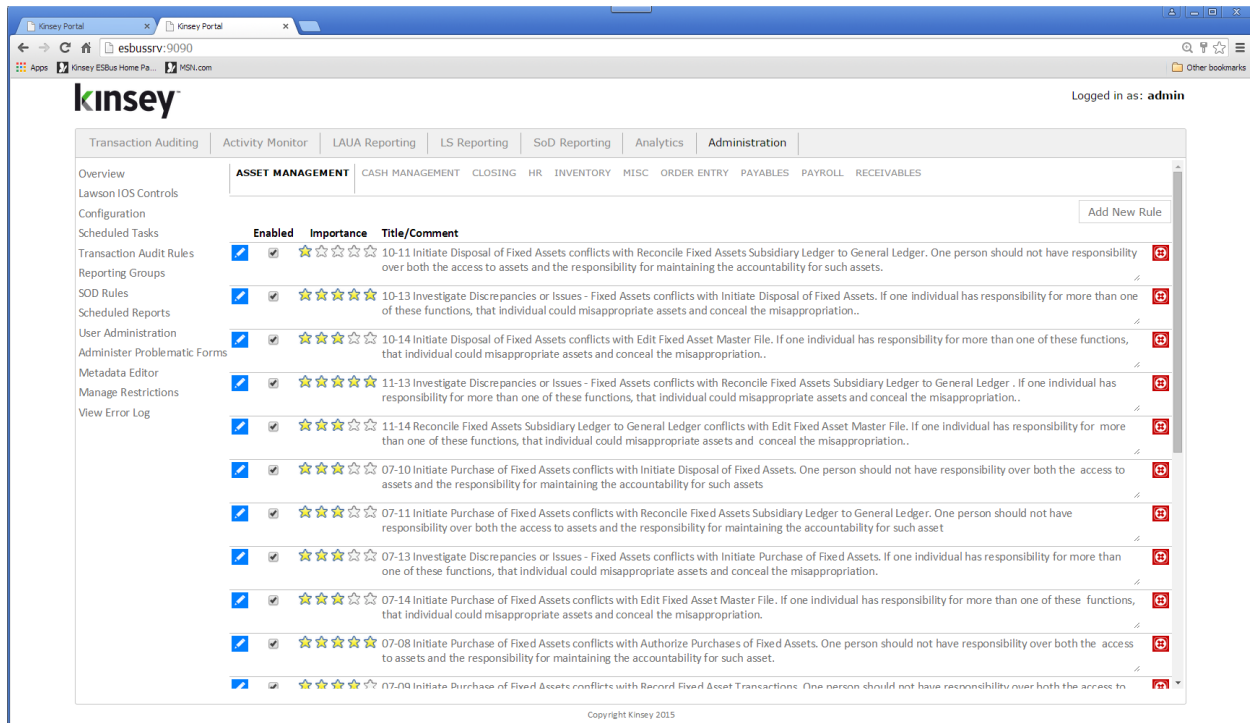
Kinsey Portal × Kinsey Portal ×

esbussrv:9090

Apps Kinsey ESBus Home Pa... MSN.com Other bookmarks

kinsey

Logged in as: admin

Transaction Auditing | Activity Monitor | LAUA Reporting | LS Reporting | SoD Reporting | Analytics | Administration

Overview
Lawson IOS Controls
Configuration
Scheduled Tasks
Transaction Audit Rules
Reporting Groups
SOD Rules
Scheduled Reports
User Administration
Administer Problematic Forms
Metadata Editor
Manage Restrictions
View Error Log

ASSET MANAGEMENT CASH MANAGEMENT CLOSING HR INVENTORY MISC ORDER ENTRY PAYABLES PAYROLL RECEIVABLES

Add New Rule

| Enabled | Importance | Title/Comment |
|---|---|---|
| | | 10-11 Initiate Disposal of Fixed Assets conflicts with Reconcile Fixed Assets Subsidiary Ledger to General Ledger. One person should not have responsibility over both the access to assets and the responsibility for maintaining the accountability for such assets. |
| | | 10-13 Investigate Discrepancies or Issues - Fixed Assets conflicts with Initiate Disposal of Fixed Assets. If one individual has responsibility for more than one of these functions, that individual could misappropriate assets and conceal the misappropriation.. |
| | | 10-14 Initiate Disposal of Fixed Assets conflicts with Edit Fixed Asset Master File. If one individual has responsibility for more than one of these functions, that individual could misappropriate assets and conceal the misappropriation.. |
| | | 11-13 Investigate Discrepancies or Issues - Fixed Assets conflicts with Reconcile Fixed Assets Subsidiary Ledger to General Ledger . If one individual has responsibility for more than one of these functions, that individual could misappropriate assets and conceal the misappropriation.. |
| | | 11-14 Reconcile Fixed Assets Subsidiary Ledger to General Ledger conflicts with Edit Fixed Asset Master File. If one individual has responsibility for more than one of these functions, that individual could misappropriate assets and conceal the misappropriation.. |
| | | 07-10 Initiate Purchase of Fixed Assets conflicts with Initiate Disposal of Fixed Assets. One person should not have responsibility over both the access to assets and the responsibility for maintaining the accountability for such assets |
| | | 07-11 Initiate Purchase of Fixed Assets conflicts with Reconcile Fixed Assets Subsidiary Ledger to General Ledger. One person should not have responsibility over both the access to assets and the responsibility for maintaining the accountability for such asset |
| | | 07-13 Investigate Discrepancies or Issues - Fixed Assets conflicts with Initiate Purchase of Fixed Assets. If one individual has responsibility for more than one of these functions, that individual could misappropriate assets and conceal the misappropriation. |
| | | 07-14 Initiate Purchase of Fixed Assets conflicts with Edit Fixed Asset Master File. If one individual has responsibility for more than one of these functions, that individual could misappropriate assets and conceal the misappropriation. |
| | | 07-08 Initiate Purchase of Fixed Assets conflicts with Authorize Purchases of Fixed Assets. One person should not have responsibility over both the access to assets and the responsibility for maintaining the accountability for such asset. |
| | | 07-09 Initiate Purchase of Fixed Assets conflicts with Record Fixed Asset Transactions. One person should not have responsibility over both the access to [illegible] |

Copyright Kinsey 2015